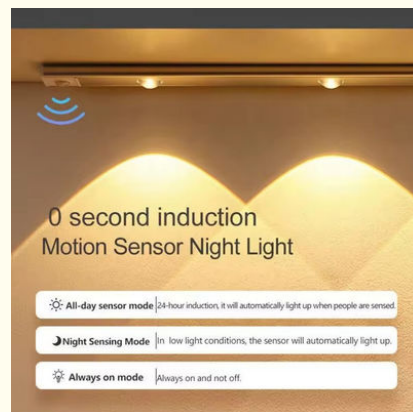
0 second induction
Motion Sensor Night Light

All-day sensor mode | 24-hour induction, it will automatically light up when people are sensed.

Night Sensing Mode | In low light conditions, the sensor will automatically light up.

Always on mode | Always on and not off.